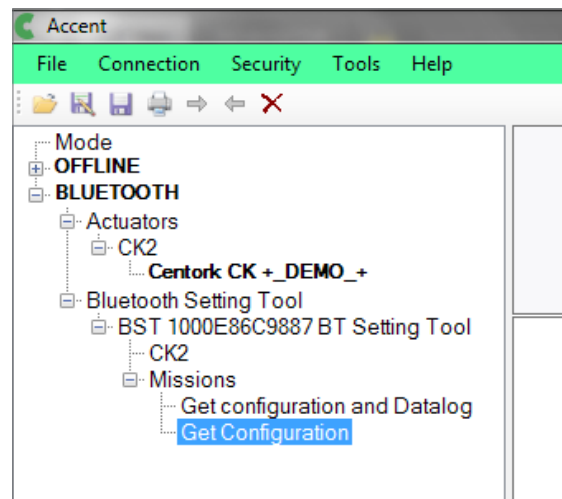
Accent

File Connection Security Tools Help

Mode
OFFLINE
BLUETOOTH
Actuators
CK2
Centork CK +_DEMO_+
Bluetooth Setting Tool
BST 1000E86C9887 BT Setting Tool
CK2
Missions
Get configuration and Datalog
Get Configuration